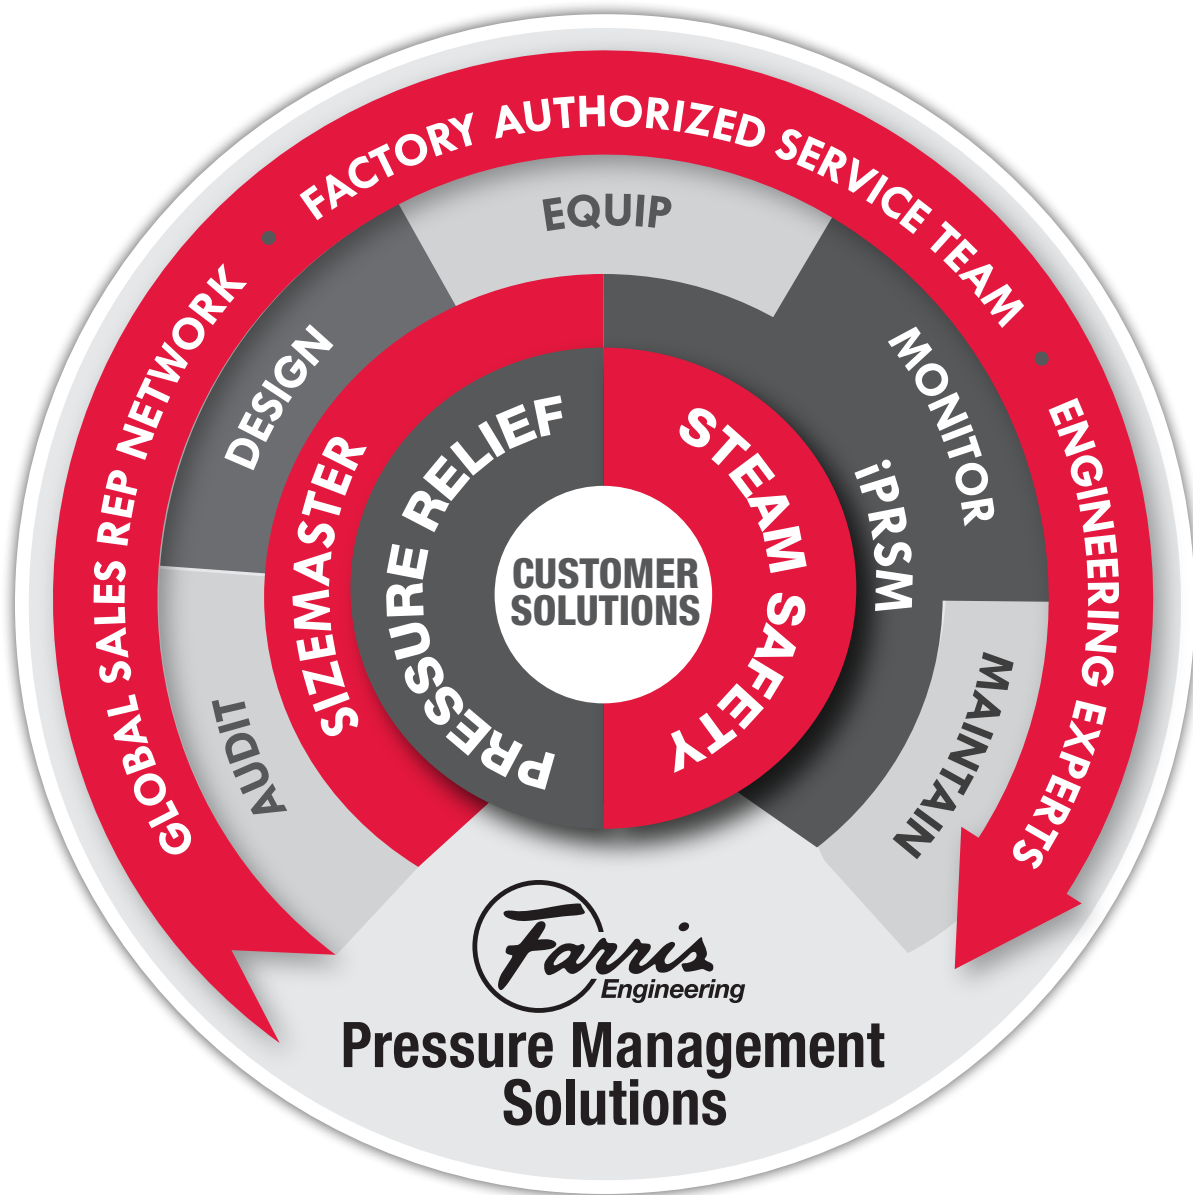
GLOBAL SALES REP NETWORK • FACTORY AUTHORIZED SERVICE TEAM • ENGINEERING EXPERTS

EQUIP

DESIGN

MONITOR

AUDIT

MAINTAIN

SIZEMASTER

iPRSM

PRESSURE RELIEF

STEAM SAFETY

CUSTOMER SOLUTIONS

Farris Engineering

Pressure Management Solutions